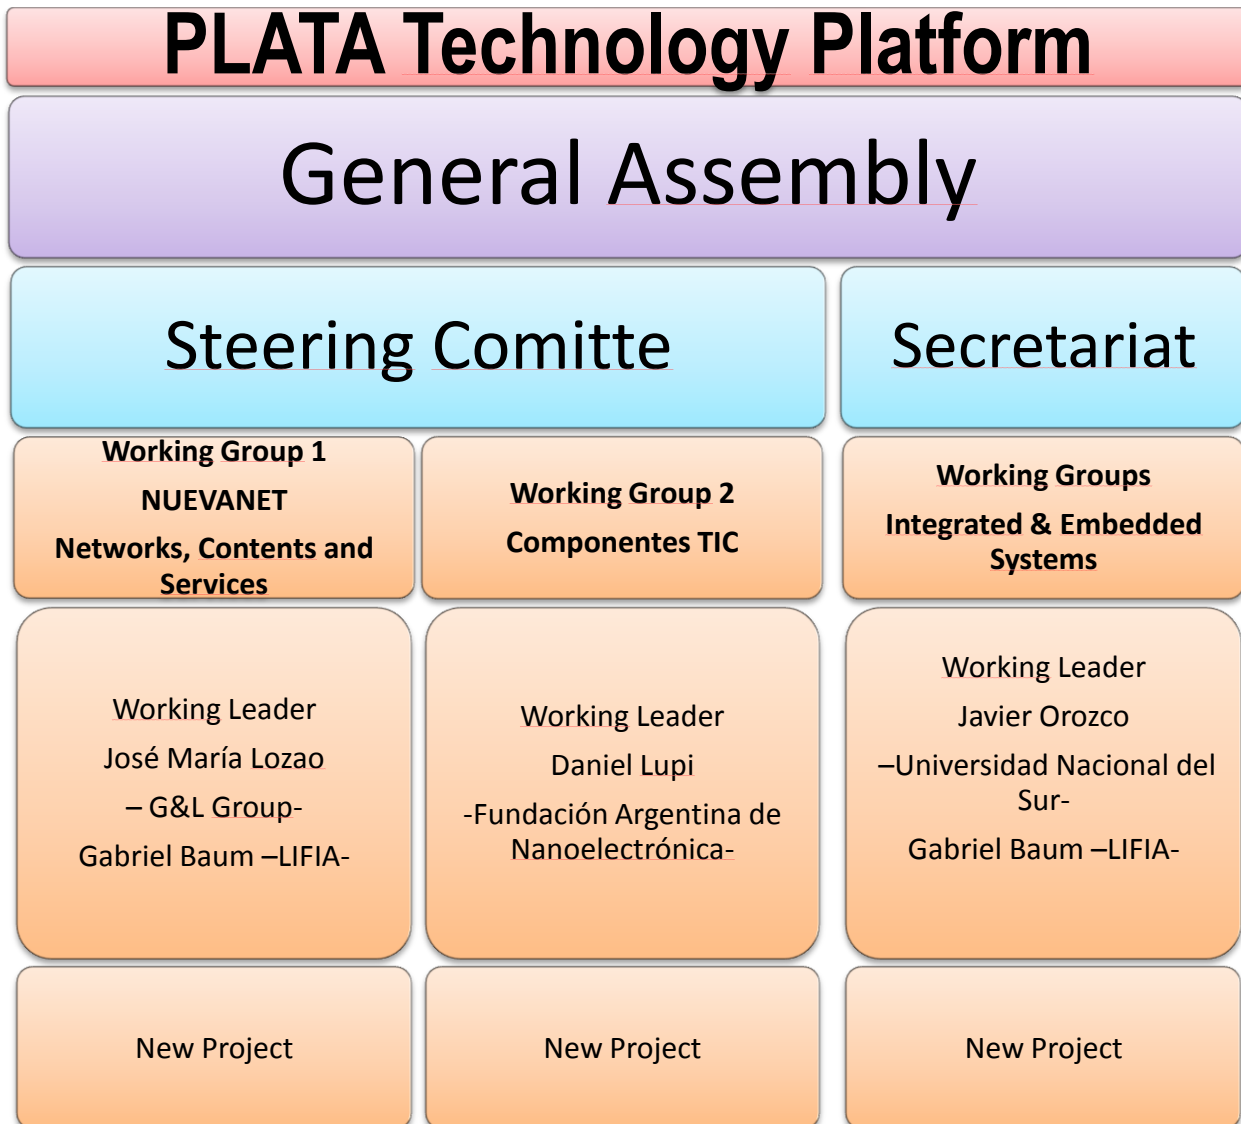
PLATA Technology Platform

General Assembly

Steering Comitte

Secretariat

Working Group 1
NUEVANET
Networks, Contents and Services

Working Group 2
Componentes TIC

Working Groups
Integrated & Embedded Systems

Working Leader
José María Lozao
– G&L Group-
Gabriel Baum –LIFIA-

Working Leader
Daniel Lupi
-Fundación Argentina de Nanoelectrónica-

Working Leader
Javier Orozco
–Universidad Nacional del Sur-
Gabriel Baum –LIFIA-

New Project

New Project

New Project